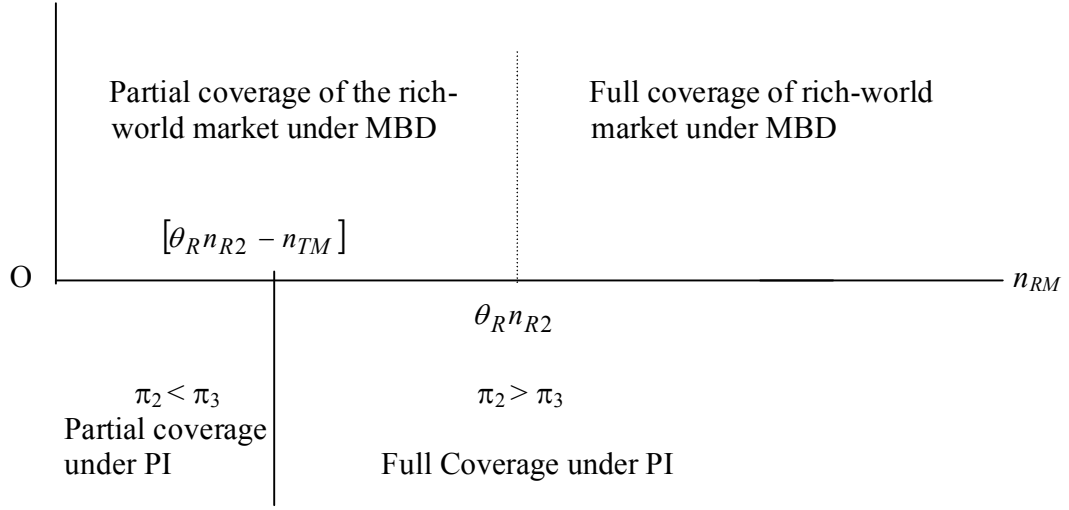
Partial coverage of the rich-world market under MBD

Full coverage of rich-world market under MBD

$[\theta_R n_{R2} - n_{TM}]$

O

$n_{RM}$

$\theta_R n_{R2}$

$\pi_2 < \pi_3$
Partial coverage under PI

$\pi_2 > \pi_3$
Full Coverage under PI